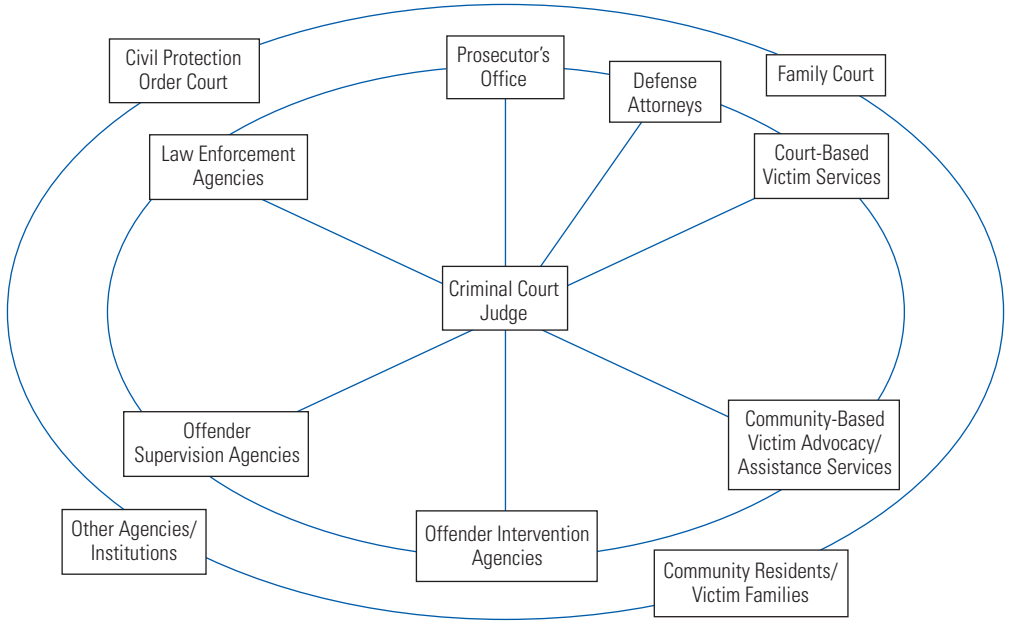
Civil Protection Order Court

Prosecutor's Office

Defense Attorneys

Family Court

Law Enforcement Agencies

Court-Based Victim Services

Criminal Court Judge

Offender Supervision Agencies

Community-Based Victim Advocacy/ Assistance Services

Other Agencies/ Institutions

Offender Intervention Agencies

Community Residents/ Victim Families